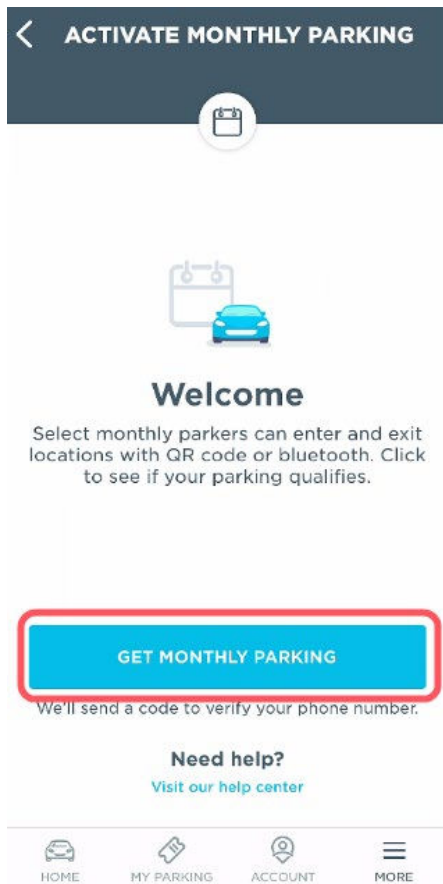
ACTIVATE MONTHLY PARKING

Welcome

Select monthly parkers can enter and exit locations with QR code or bluetooth. Click to see if your parking qualifies.

GET MONTHLY PARKING

We'll send a code to verify your phone number.

Need help?

Visit our help center

HOME MY PARKING ACCOUNT MORE